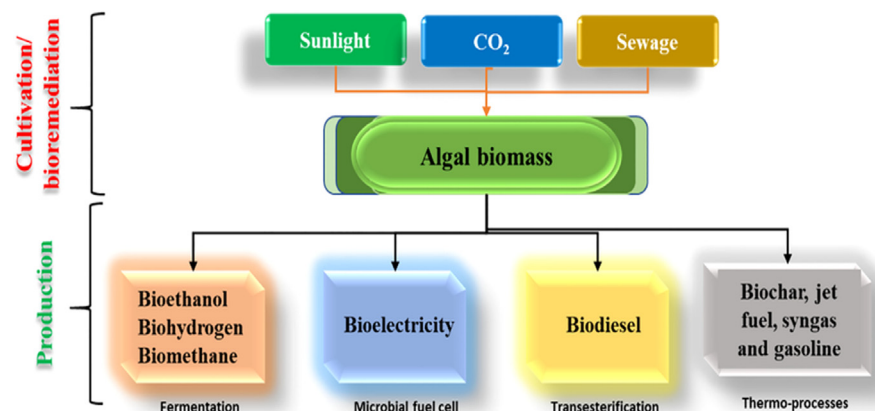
Cultivation/ bioremediation

Sunlight

$CO_2$

Sewage

Algal biomass

Production

Bioethanol Biohydrogen Biomethane

Bioelectricity

Biodiesel

Biochar, jet fuel, syngas and gasoline

Fermentation

Microbial fuel cell

Transesterification

Thermo-processes